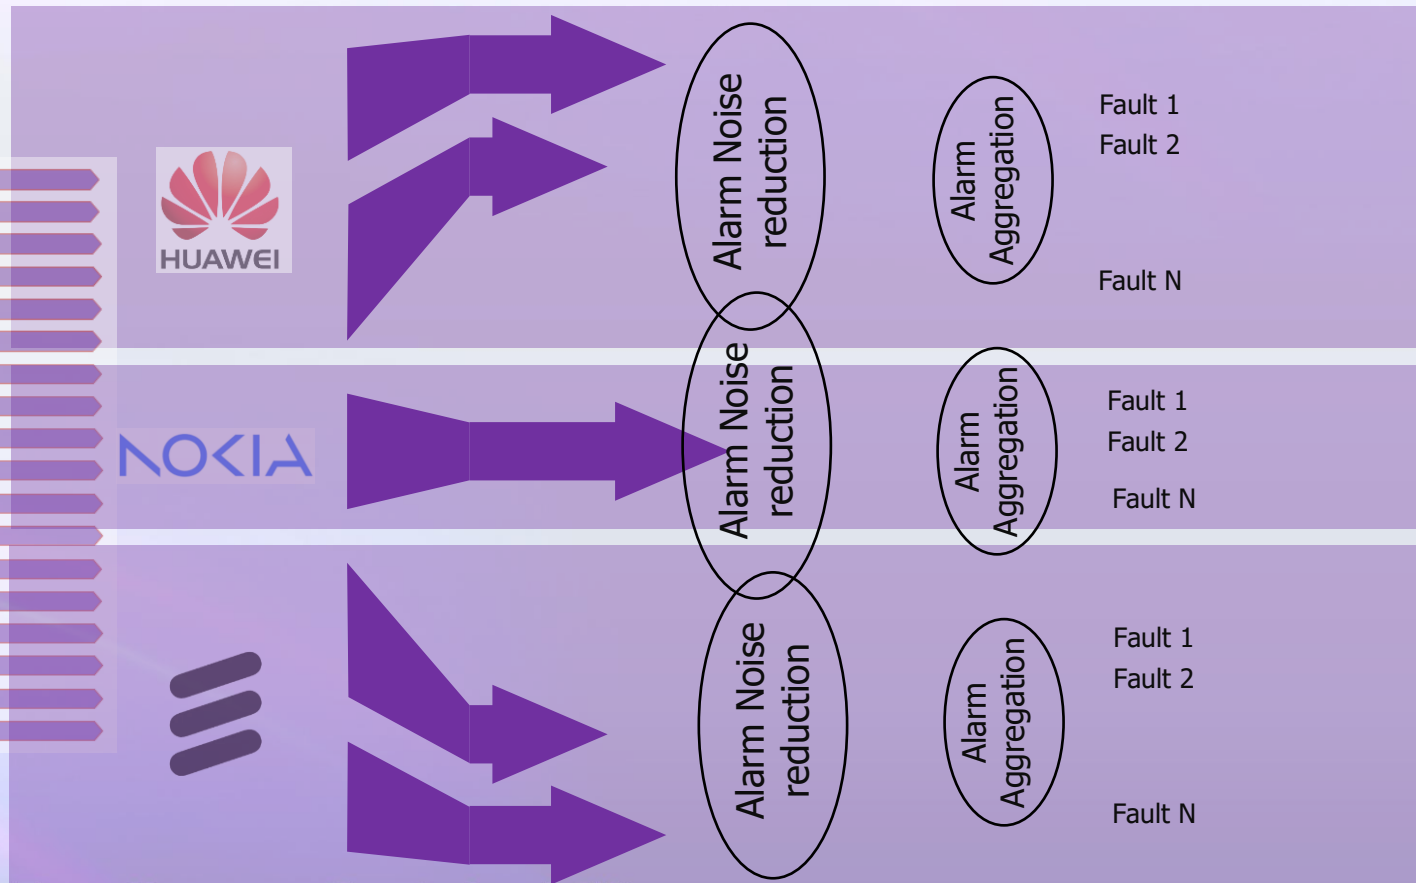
HUAWEI

Alarm Noise reduction

Alarm Aggregation

Fault 1
Fault 2
Fault N

NOKIA

Alarm Noise reduction

Alarm Aggregation

Fault 1
Fault 2
Fault N

Alarm Noise reduction

Alarm Aggregation

Fault 1
Fault 2
Fault N